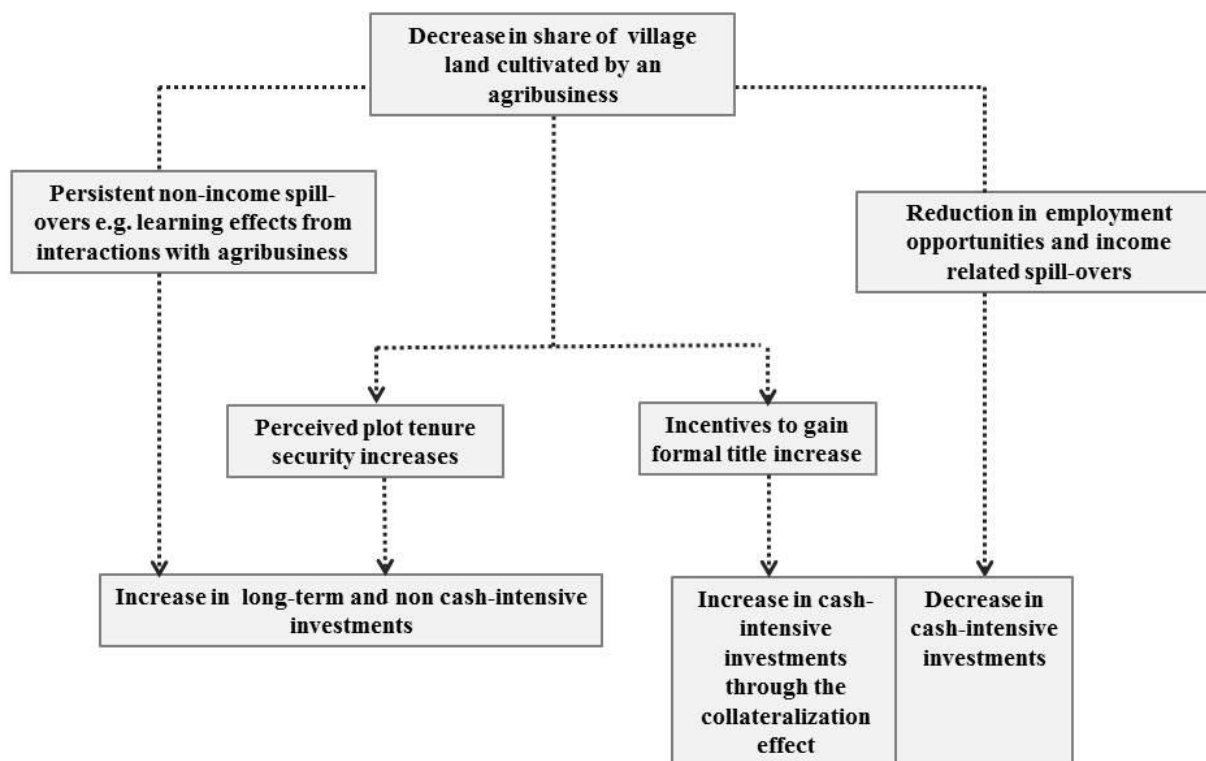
Decrease in share of village land cultivated by an agribusiness

Persistent non-income spill-overs e.g. learning effects from interactions with agribusiness

Reduction in employment opportunities and income related spill-overs

Perceived plot tenure security increases

Incentives to gain formal title increase

Increase in long-term and non cash-intensive investments

Increase in cash-intensive investments through the collateralization effect

Decrease in cash-intensive investments